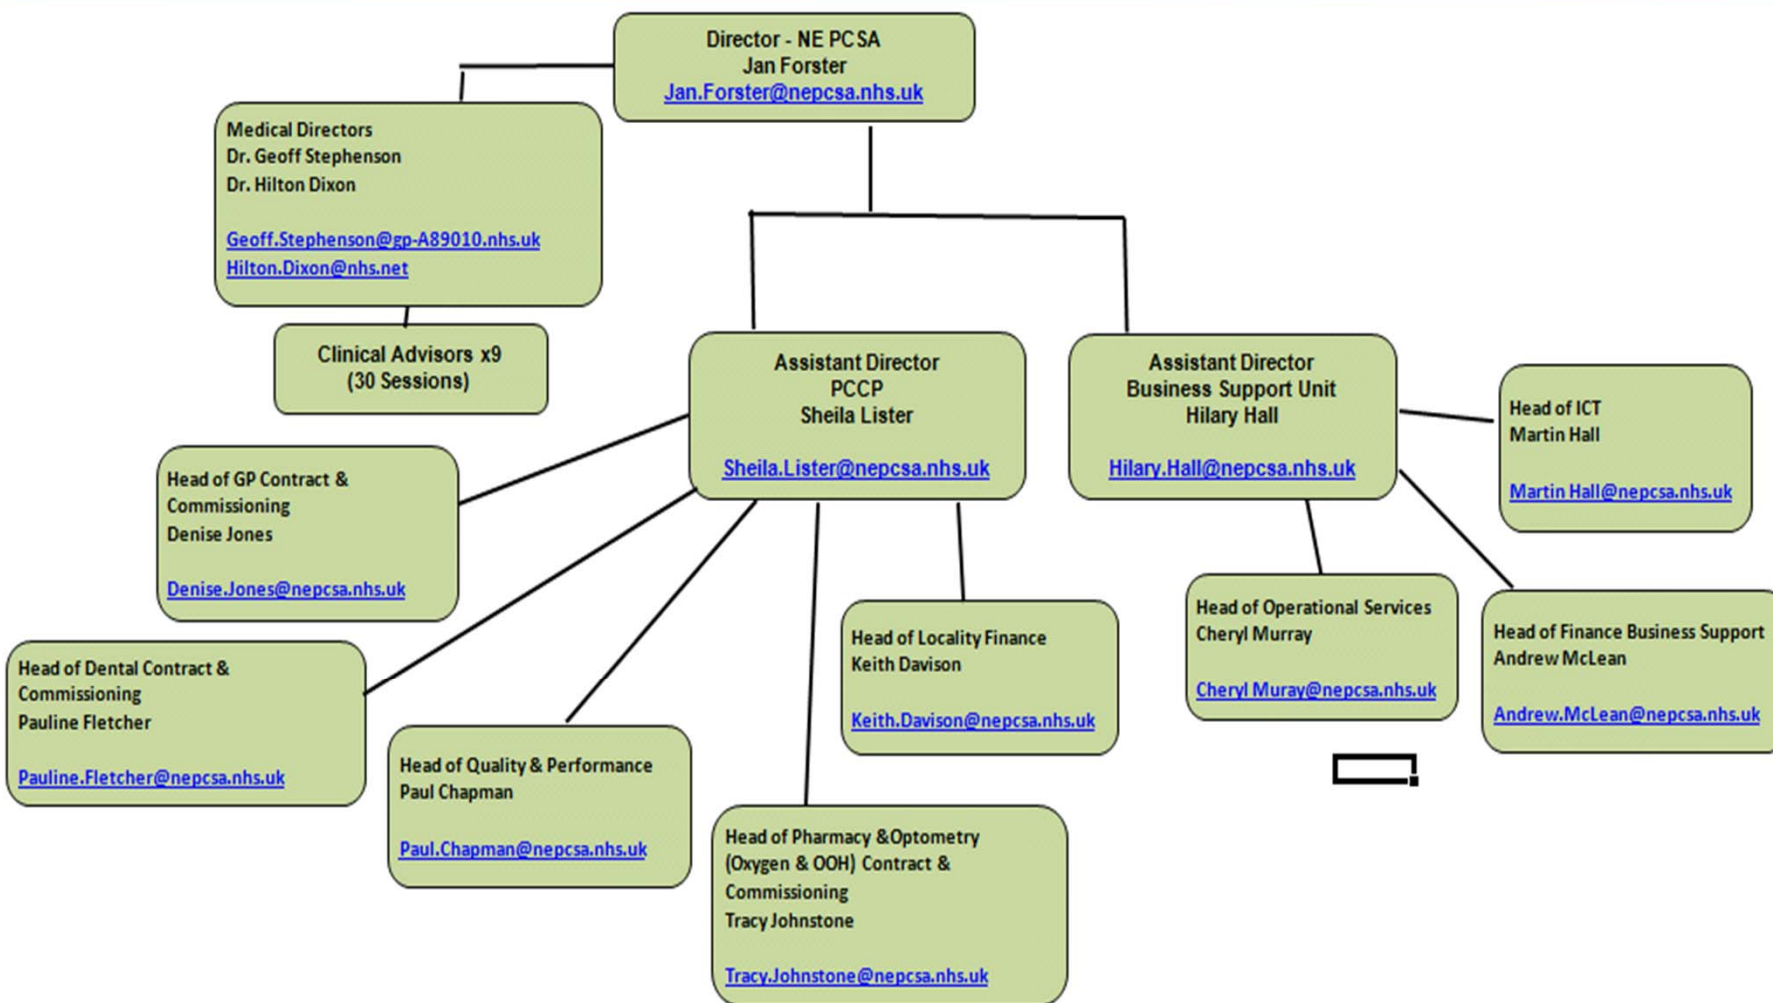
Director - NE PCSA
Jan Forster
Jan.Forster@nepcsa.nhs.uk

Medical Directors
Dr. Geoff Stephenson
Dr. Hilton Dixon

Geoff.Stephenson@gp-A89010.nhs.uk
Hilton.Dixon@nhs.net

Clinical Advisors x9
(30 Sessions)

Assistant Director
PCCP
Sheila Lister

Sheila.Lister@nepcsa.nhs.uk

Assistant Director
Business Support Unit
Hilary Hall

Hilary.Hall@nepcsa.nhs.uk

Head of ICT
Martin Hall

Martin Hall@nepcsa.nhs.uk

Head of GP Contract & Commissioning
Denise Jones

Denise.Jones@nepcsa.nhs.uk

Head of Dental Contract & Commissioning
Pauline Fletcher

Pauline.Fletcher@nepcsa.nhs.uk

Head of Quality & Performance
Paul Chapman

Paul.Chapman@nepcsa.nhs.uk

Head of Locality Finance
Keith Davison

Keith.Davison@nepcsa.nhs.uk

Head of Pharmacy &Optometry (Oxygen & OOH) Contract & Commissioning
Tracy Johnstone

Tracy.Johnstone@nepcsa.nhs.uk

Head of Operational Services
Cheryl Murray

Cheryl Muray@nepcsa.nhs.uk

Head of Finance Business Support
Andrew McLean

Andrew.McLean@nepcsa.nhs.uk